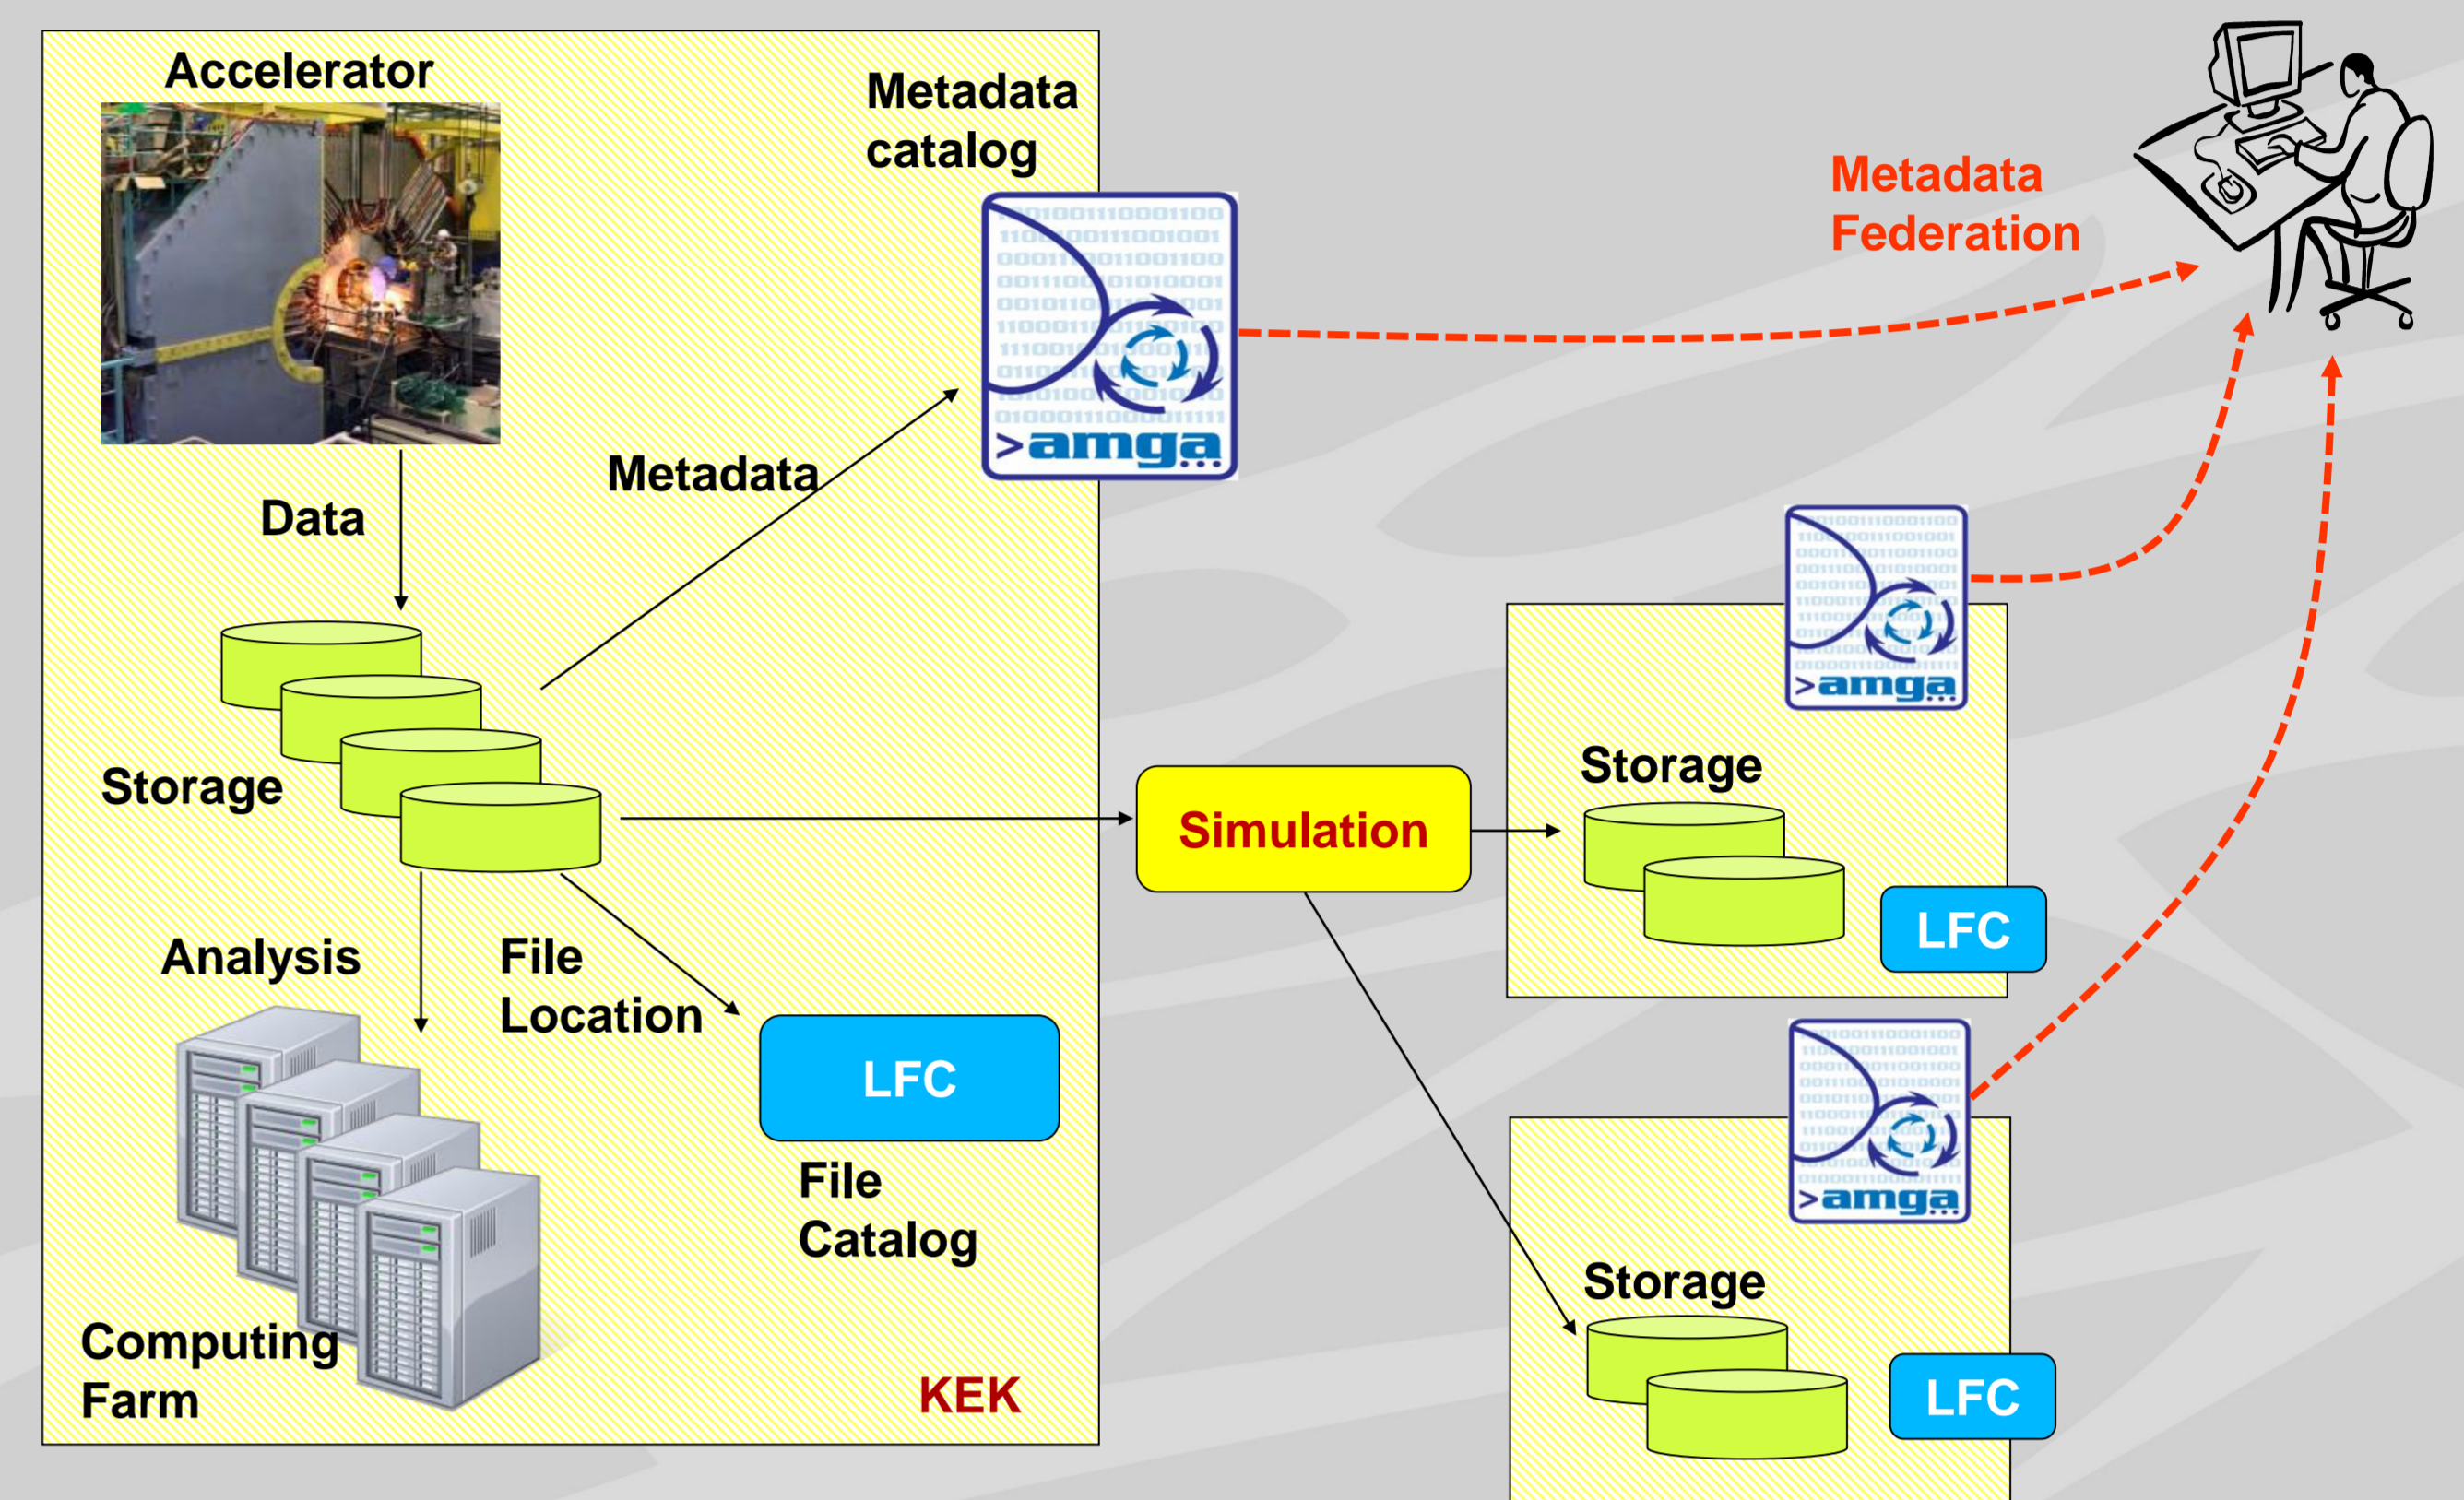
Accelerator

Metadata catalog

>amga

Metadata Federation

Metadata

Data

>amga

Storage

Storage

Simulation

LFC

Analysis

File Location

LFC

>amga

File Catalog

Storage

Computing Farm

KEK

LFC